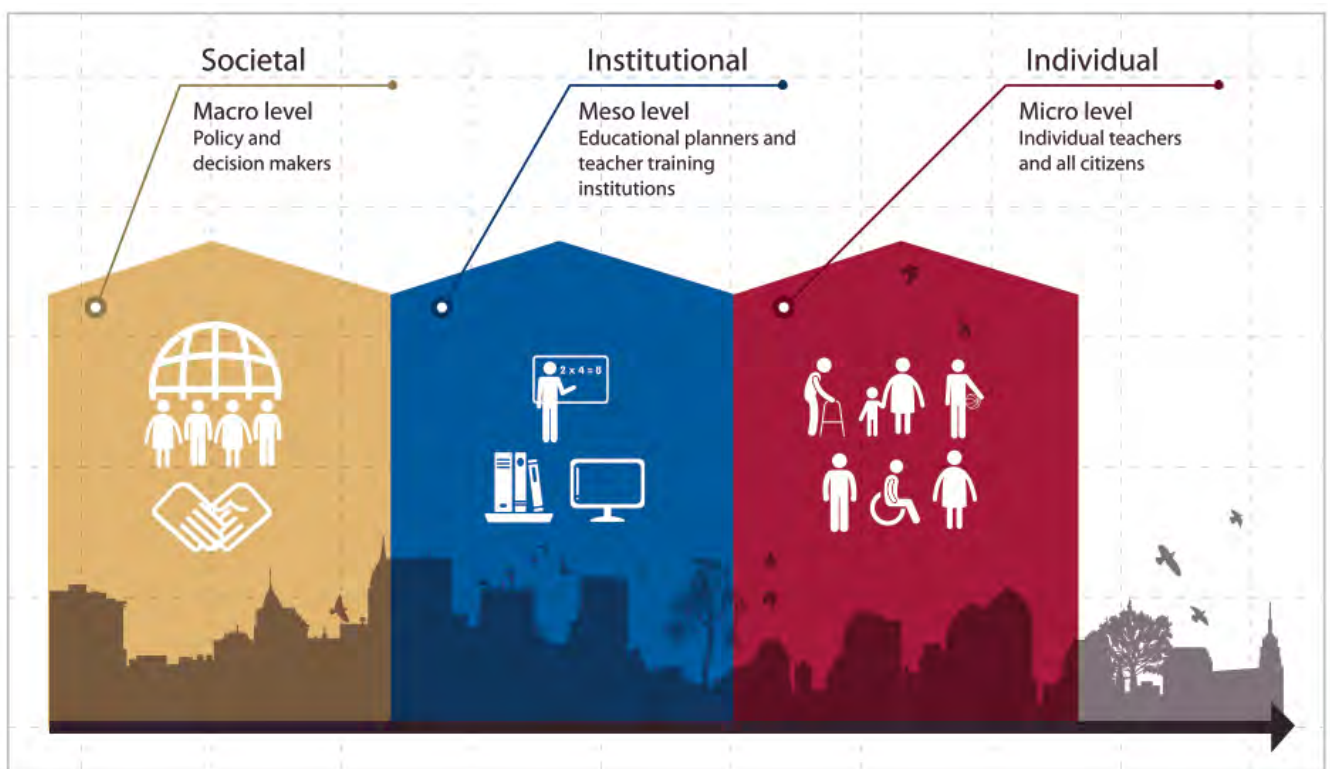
Societal

Macro level
Policy and decision makers

Institutional

Meso level
Educational planners and teacher training institutions

Individual

Micro level
Individual teachers and all citizens

$2 \times 4 = 8$